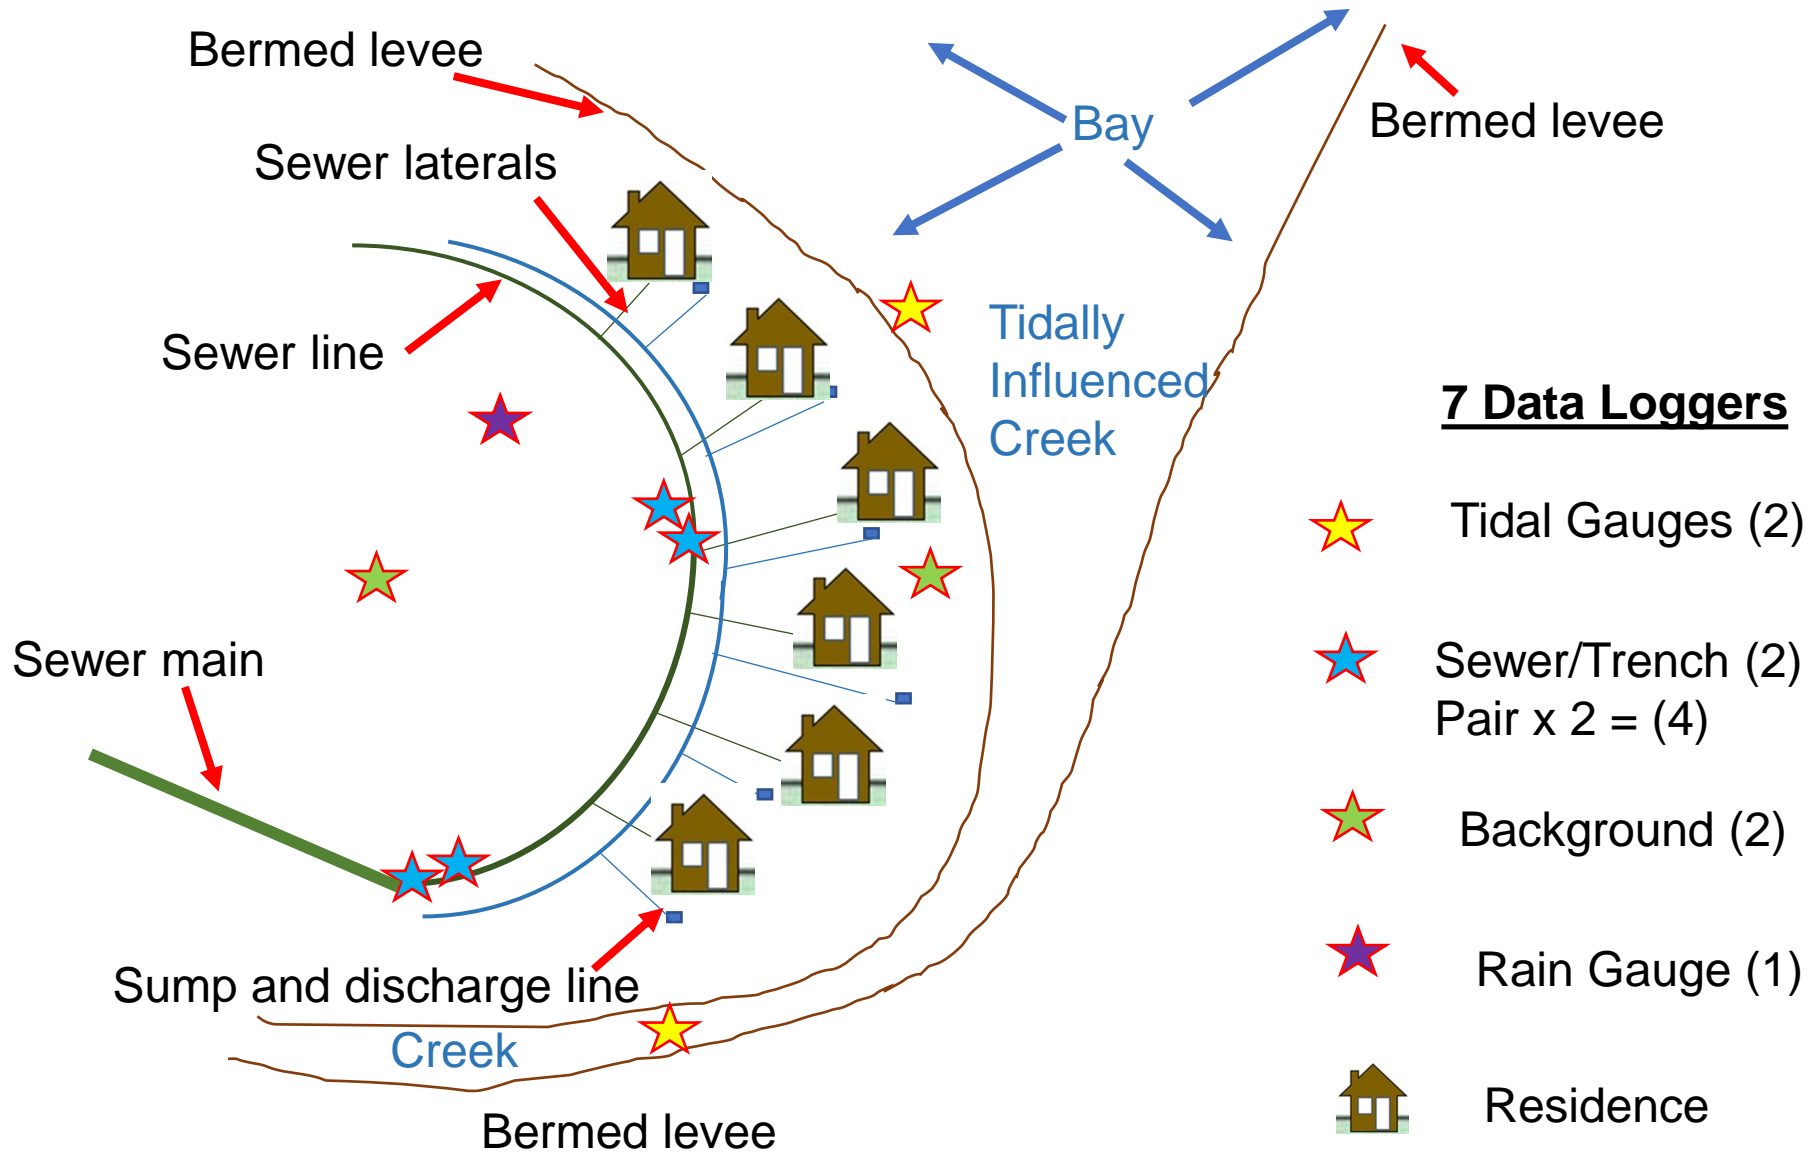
Bermed levee

Bay

Bermed levee

Sewer laterals

Sewer line

Tidally Influenced Creek

7 Data Loggers

Tidal Gauges (2)

Sewer main

Sewer/Trench (2) Pair x 2 = (4)

Background (2)

Rain Gauge (1)

Sump and discharge line

Creek

Residence

Bermed levee